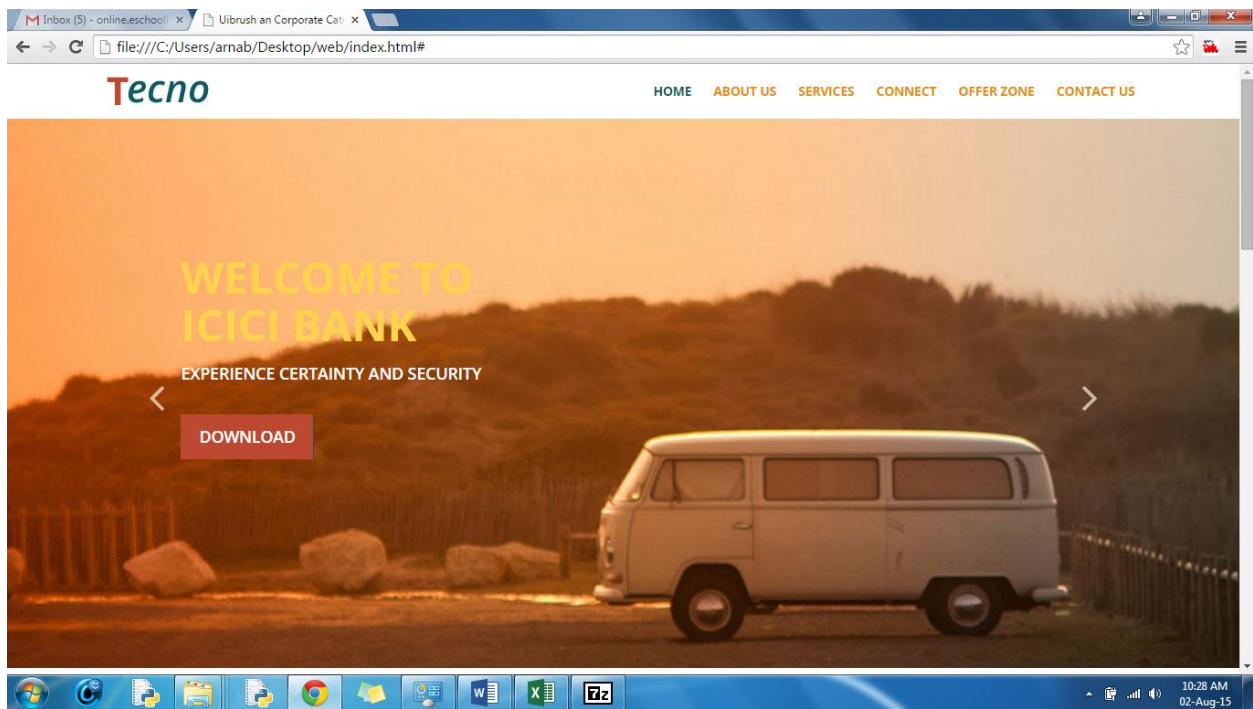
M Inbox (5) - online.eschool ×
Uibrush an Corporate Cat ×

file:///C:/Users/arnab/Desktop/web/index.html#

Tecno

HOME ABOUT US SERVICES CONNECT OFFER ZONE CONTACT US

WELCOME TO ICICI BANK

EXPERIENCE CERTAINTY AND SECURITY

DOWNLOAD

10:28 AM
02-Aug-15